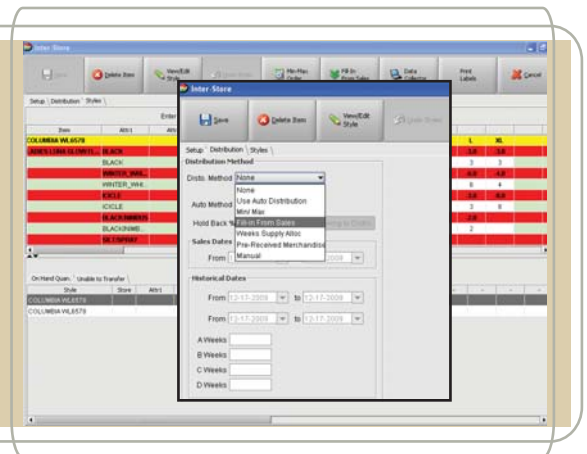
Inter-Store

Save
Delete Item
View/Edit Style
Min-Max Order
Fill In From Sales
Data Collector
Print Labels
Cancel

Setup | Distribution | Styles

Enter

Item
Attr1

COLUMBIA WL6578
LADIES LUNA SLOWPS...
BLACK
BLACK
WINTER_WHI...
WINTER_WHI...
ICICLE
ICICLE
BLACKINMB...
BLACKINMB...
SEASPRAY

L
XL
3.0
3.0
3
3
4.0
4.0
8
4
4.0
4.0
3
8
2.0
2

On Hand Quan. | Unable to Transfer
Style
Store
Attr1
COLUMBIA WL6578
COLUMBIA WL6578

Inter-Store

Save
Delete Item
View/Edit Style
Undo Styles

Setup | Distribution | Styles

Distribution Method
Distb. Method None
None
Use Auto Distribution
Mini Max
Fill in From Sales
Weeks Supply Alloc
Pre-Received Merchandise
Manual

Auto Method
Hold Back %

Sales Dates
From

Historical Dates
From 12-17-2009 to 12-17-2009
From 12-17-2009 to 12-17-2009

A Weeks
B Weeks
C Weeks
D Weeks